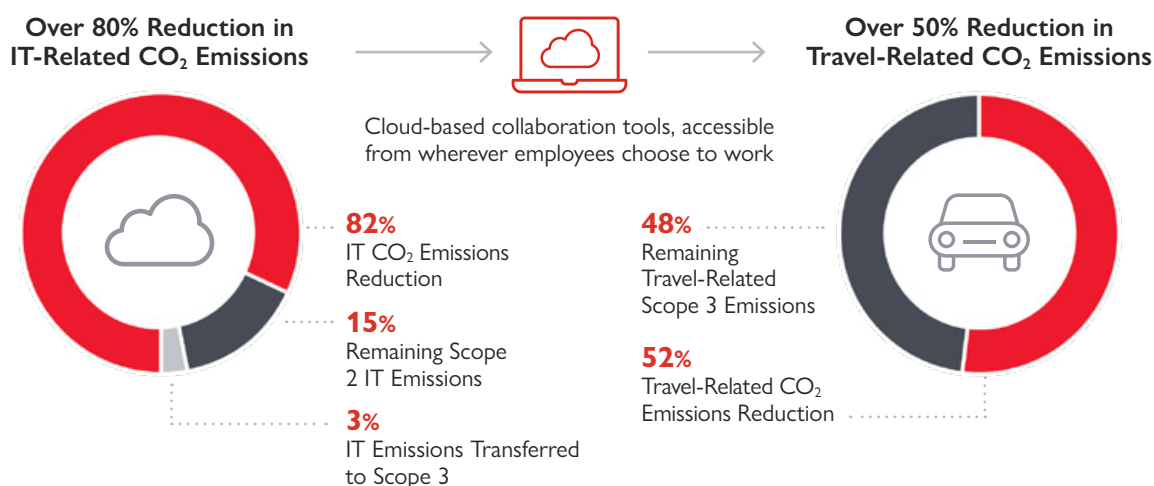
Over 80% Reduction in IT-Related $CO_2$ Emissions

Cloud-based collaboration tools, accessible from wherever employees choose to work

Over 50% Reduction in Travel-Related $CO_2$ Emissions

82%
IT $CO_2$ Emissions Reduction

15%
Remaining Scope 2 IT Emissions

3%
IT Emissions Transferred to Scope 3

48%
Remaining Travel-Related Scope 3 Emissions

52%
Travel-Related $CO_2$ Emissions Reduction